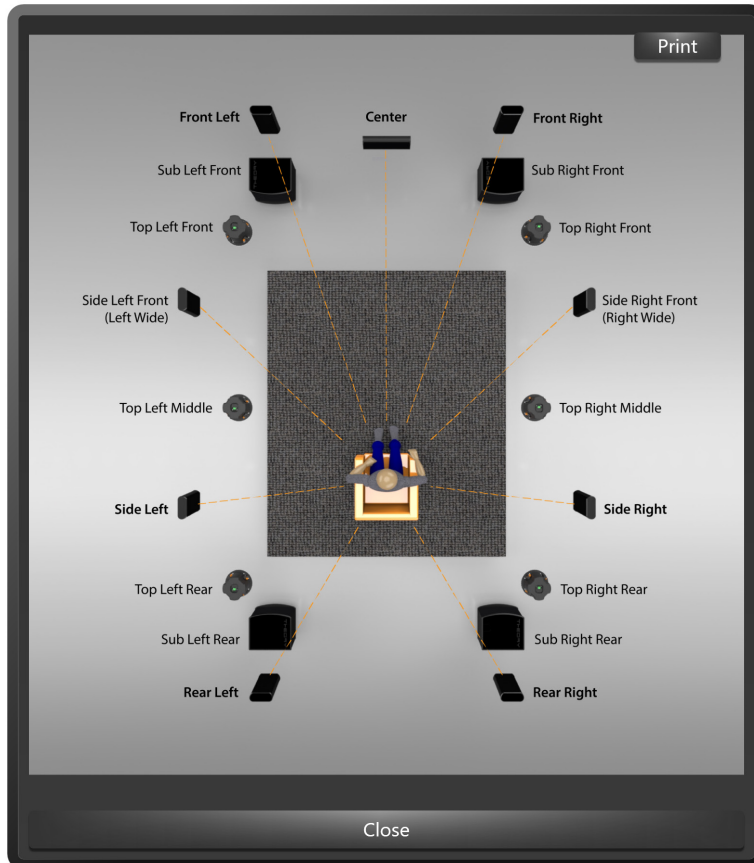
Print

Front Left

Center

Front Right

Sub Left Front

Sub Right Front

Top Left Front

Top Right Front

Side Left Front (Left Wide)

Side Right Front (Right Wide)

Top Left Middle

Top Right Middle

Side Left

Side Right

Top Left Rear

Top Right Rear

Sub Left Rear

Sub Right Rear

Rear Left

Rear Right

Close